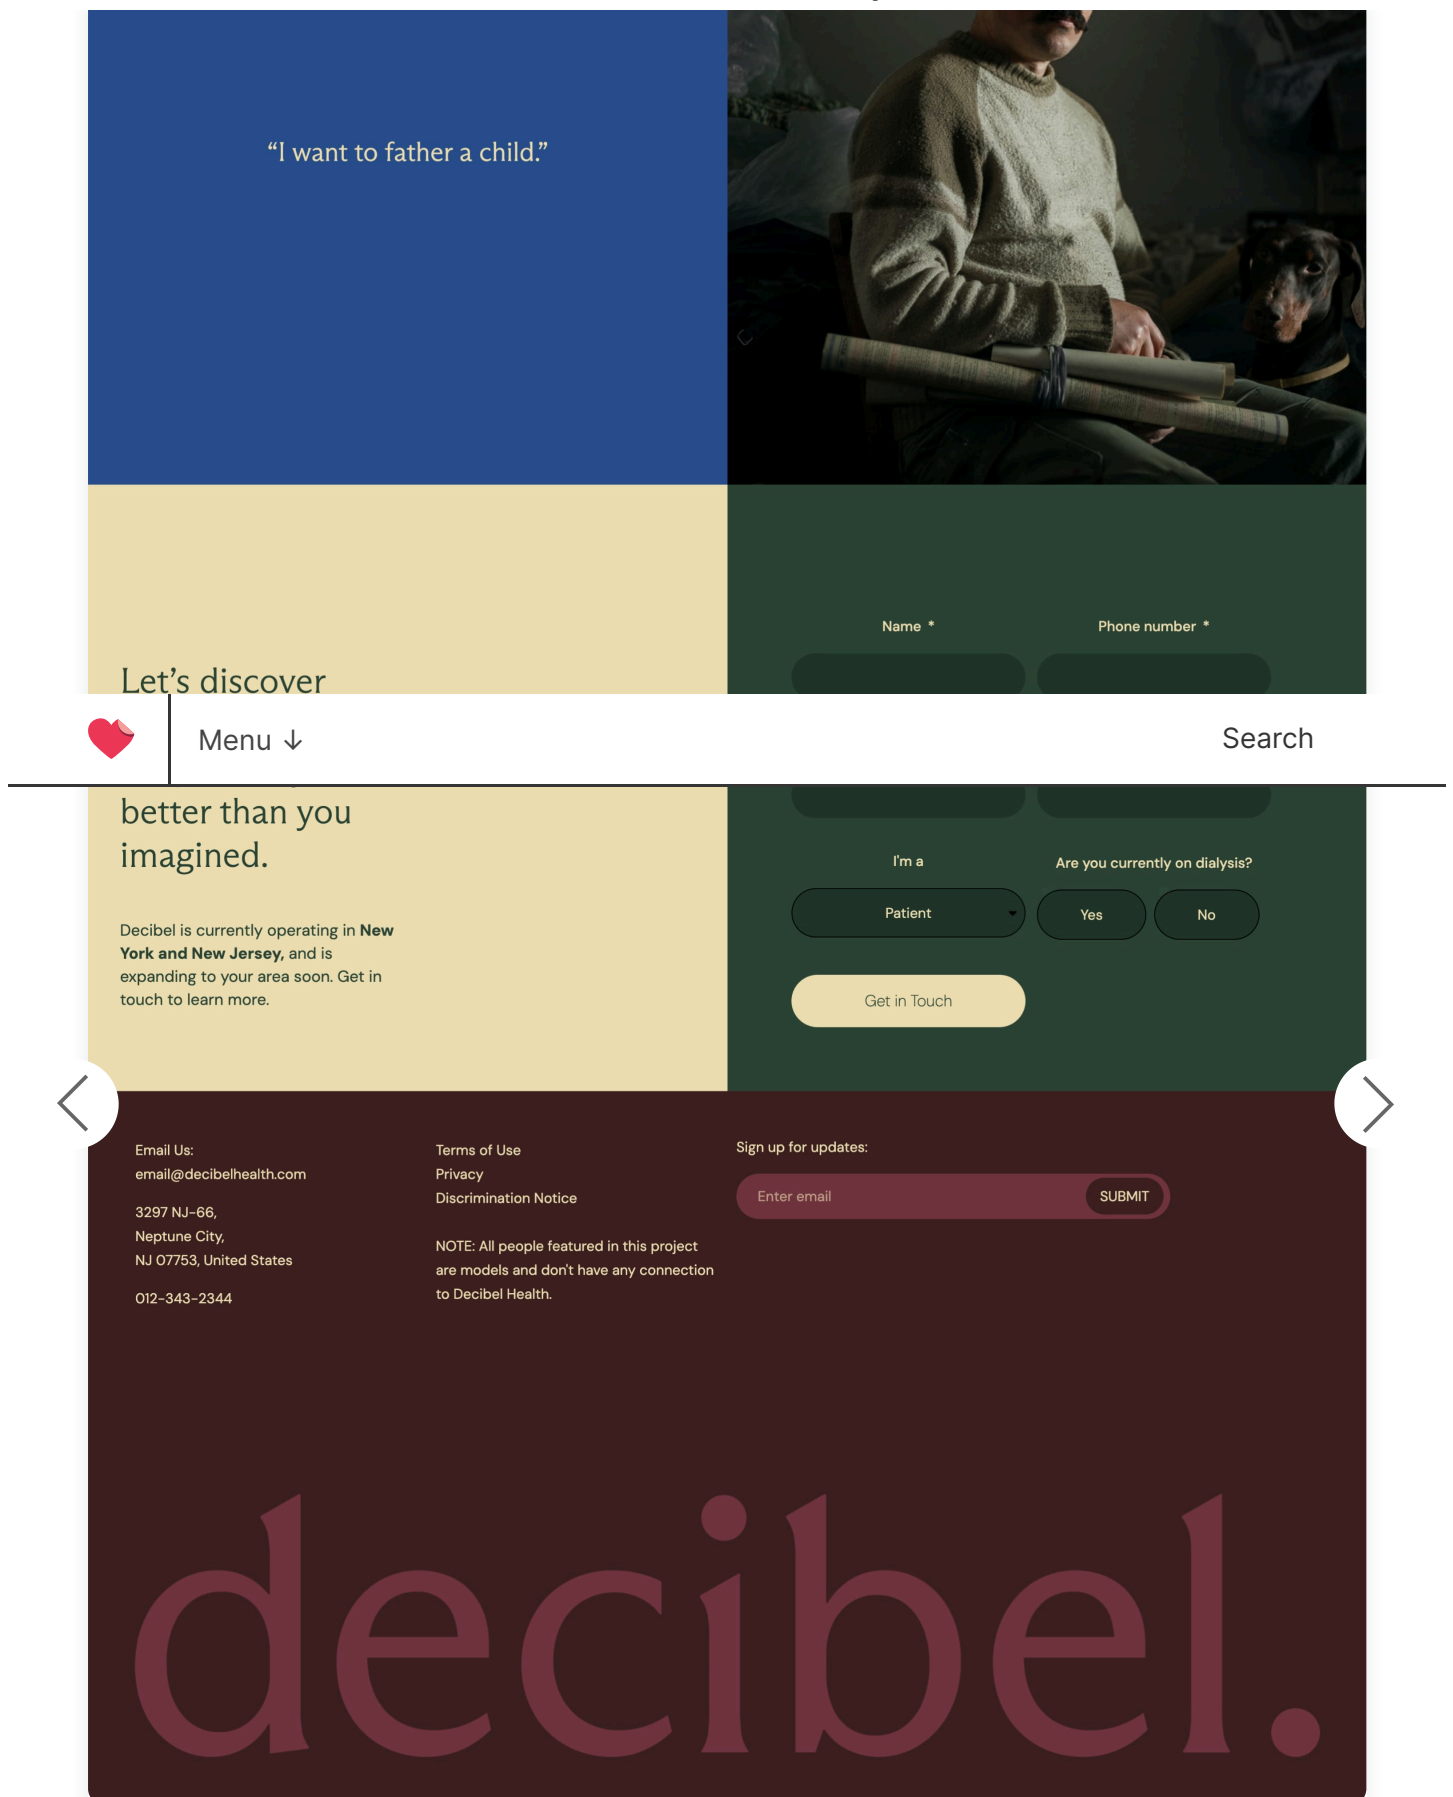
"I want to father a child."

Let's discover

Menu ↓

Search

better than you imagined.

Decibel is currently operating in **New York and New Jersey,** and is expanding to your area soon. Get in touch to learn more.

Name *

Phone number *

I'm a

Patient

Are you currently on dialysis?

Yes

No

Get in Touch

Email Us:
email@decibelhealth.com

3297 NJ-66,
Neptune City,
NJ 07753, United States

012-343-2344

Terms of Use
Privacy
Discrimination Notice

NOTE: All people featured in this project are models and don't have any connection to Decibel Health.

Sign up for updates:

Enter email

SUBMIT

decibel.